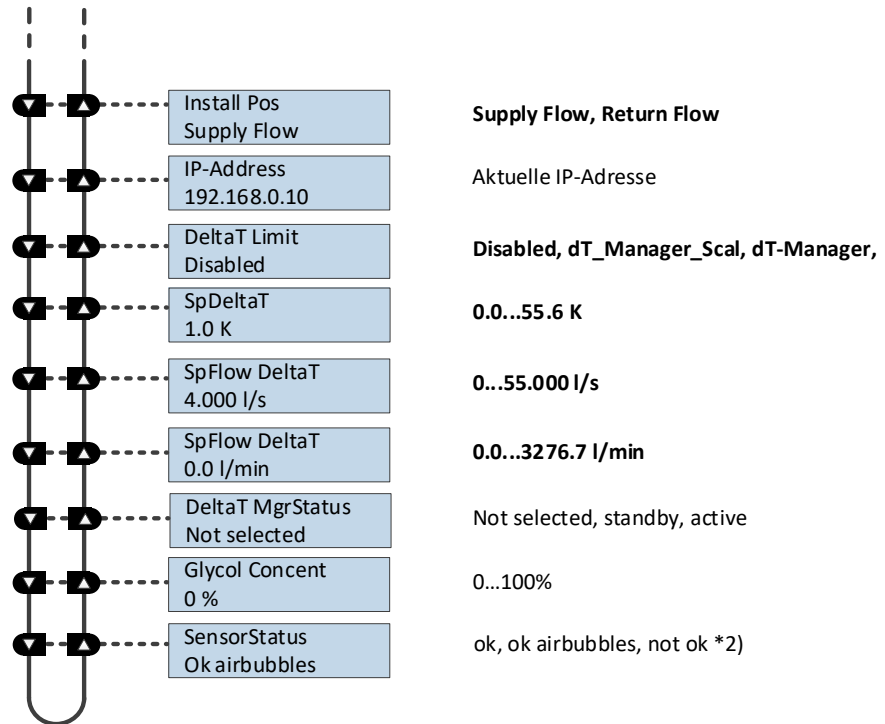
Install Pos
Supply Flow

**Supply Flow, Return Flow**

IP-Address
192.168.0.10

Aktuelle IP-Adresse

DeltaT Limit
Disabled

**Disabled, dT_Manager_Scal, dT-Manager,**

SpDeltaT
1.0 K

**0.0...55.6 K**

SpFlow DeltaT
4.000 l/s

**0...55.000 l/s**

SpFlow DeltaT
0.0 l/min

**0.0...3276.7 l/min**

DeltaT MgrStatus
Not selected

Not selected, standby, active

Glycol Concent
0 %

0…100%

SensorStatus
Ok airbubbles

ok, ok airbubbles, not ok *2)